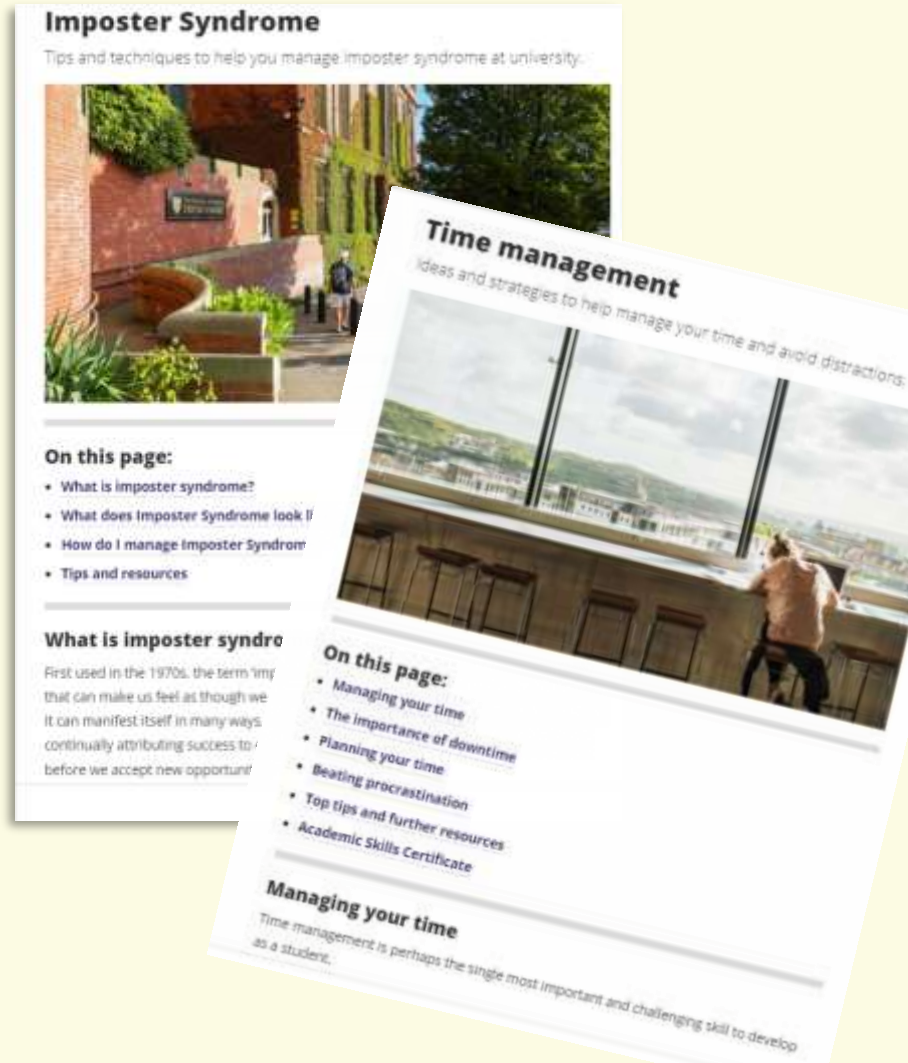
Imposter Syndrome

Tips and techniques to help you manage imposter syndrome at university.

On this page:

- What is imposter syndrome?
- What does Imposter Syndrome look li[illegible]
- How do I manage Imposter Syndrom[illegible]
- Tips and resources

What is imposter syndro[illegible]

First used in the 1970s, the term 'imp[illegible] that can make us feel as though we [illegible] It can manifest itself in many ways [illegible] continually attributing success to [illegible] before we accept new opportuni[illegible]

Time management

Ideas and strategies to help manage your time and avoid distractions.

On this page:

- Managing your time
- The importance of downtime
- Planning your time
- Beating procrastination
- Top tips and further resources
- Academic Skills Certificate

Managing your time

Time management is perhaps the single most important and challenging skill to develop as a student.